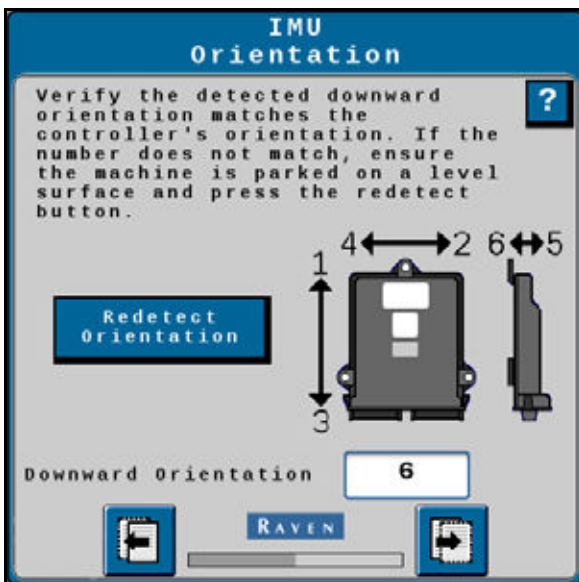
IMU
Orientation

Verify the detected downward orientation matches the controller's orientation. If the number does not match, ensure the machine is parked on a level surface and press the redetect button.

?

4 2 6 5

1

3

Redetect Orientation

Downward Orientation 6

RAVEN